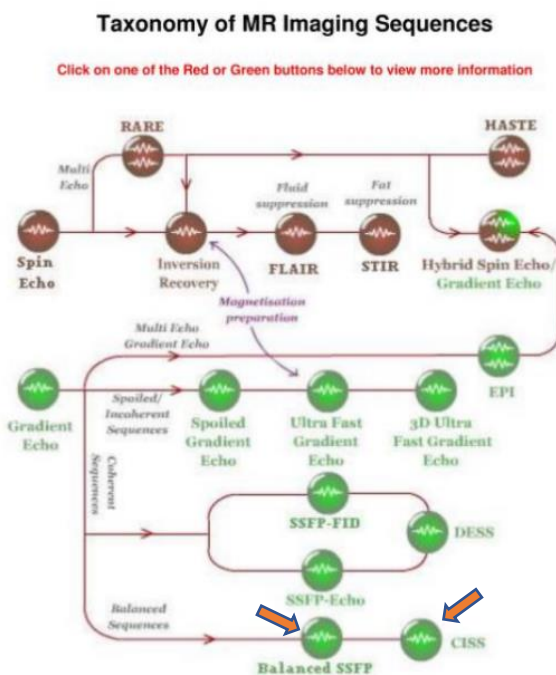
Taxonomy of MR Imaging Sequences

Click on one of the Red or Green buttons below to view more information

RARE

HASTE

Multi Echo

Fluid suppression

Fat suppression

Spin Echo

Inversion Recovery

FLAIR

STIR

Hybrid Spin Echo/ Gradient Echo

Magnetisation preparation

Multi Echo Gradient Echo

EPI

Gradient Echo

Spoiled/ Incoherent Sequences

Spoiled Gradient Echo

Ultra Fast Gradient Echo

3D Ultra Fast Gradient Echo

Coherent Sequences

SSFP-FID

DESS

SSFP-Echo

Balanced Sequences

Balanced SSFP

CISS